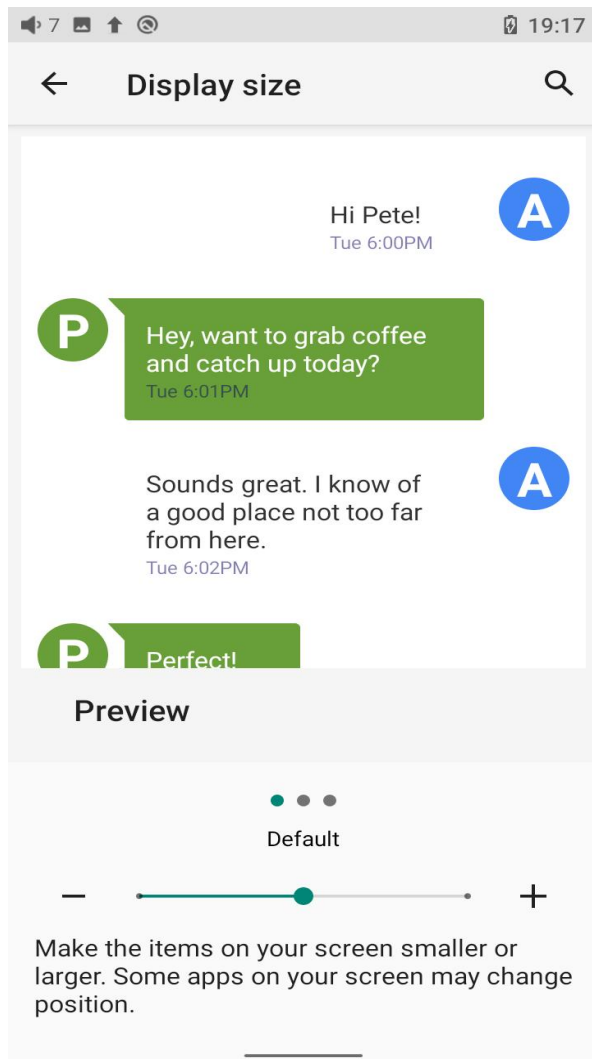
7 19:17

Display size

Hi Pete!
Tue 6:00PM

A

P

Hey, want to grab coffee and catch up today?
Tue 6:01PM

A

Sounds great. I know of a good place not too far from here.
Tue 6:02PM

P

Perfect!

Preview

Default

−

+

Make the items on your screen smaller or larger. Some apps on your screen may change position.